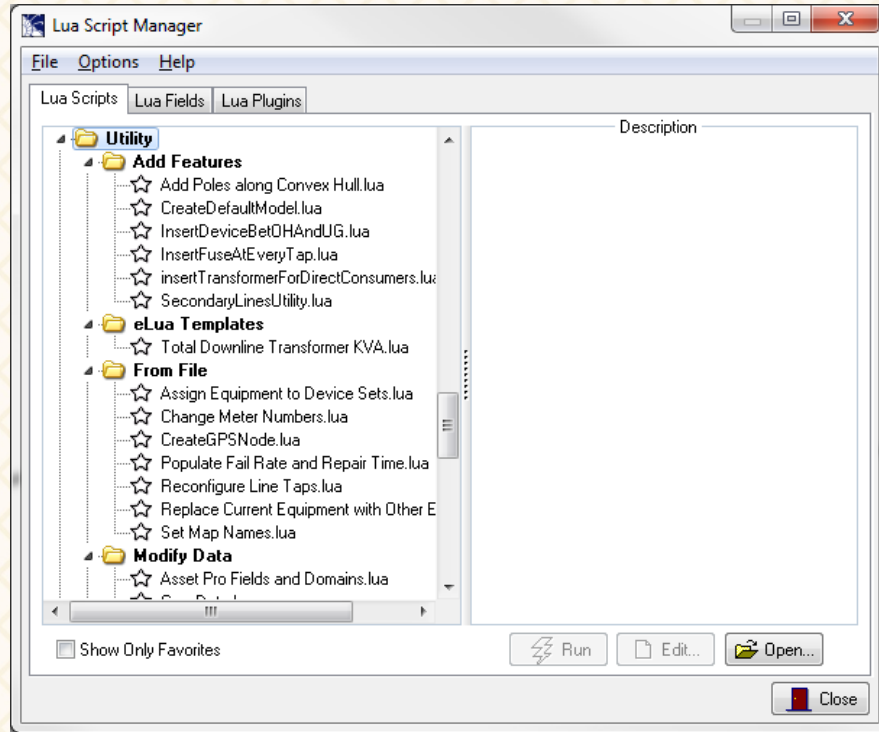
Lua Script Manager

File Options Help

Lua Scripts | Lua Fields | Lua Plugins

Utility
Add Features
Add Poles along Convex Hull.lua
CreateDefaultModel.lua
InsertDeviceBetOHAndUG.lua
InsertFuseAtEveryTap.lua
insertTransformerForDirectConsumers.lu
SecondaryLinesUtility.lua
eLua Templates
Total Downline Transformer KVA.lua
From File
Assign Equipment to Device Sets.lua
Change Meter Numbers.lua
CreateGPSNode.lua
Populate Fail Rate and Repair Time.lua
Reconfigure Line Taps.lua
Replace Current Equipment with Other E
Set Map Names.lua
Modify Data
Asset Pro Fields and Domains.lua
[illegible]

Description

Show Only Favorites

Run | Edit... | Open...

Close